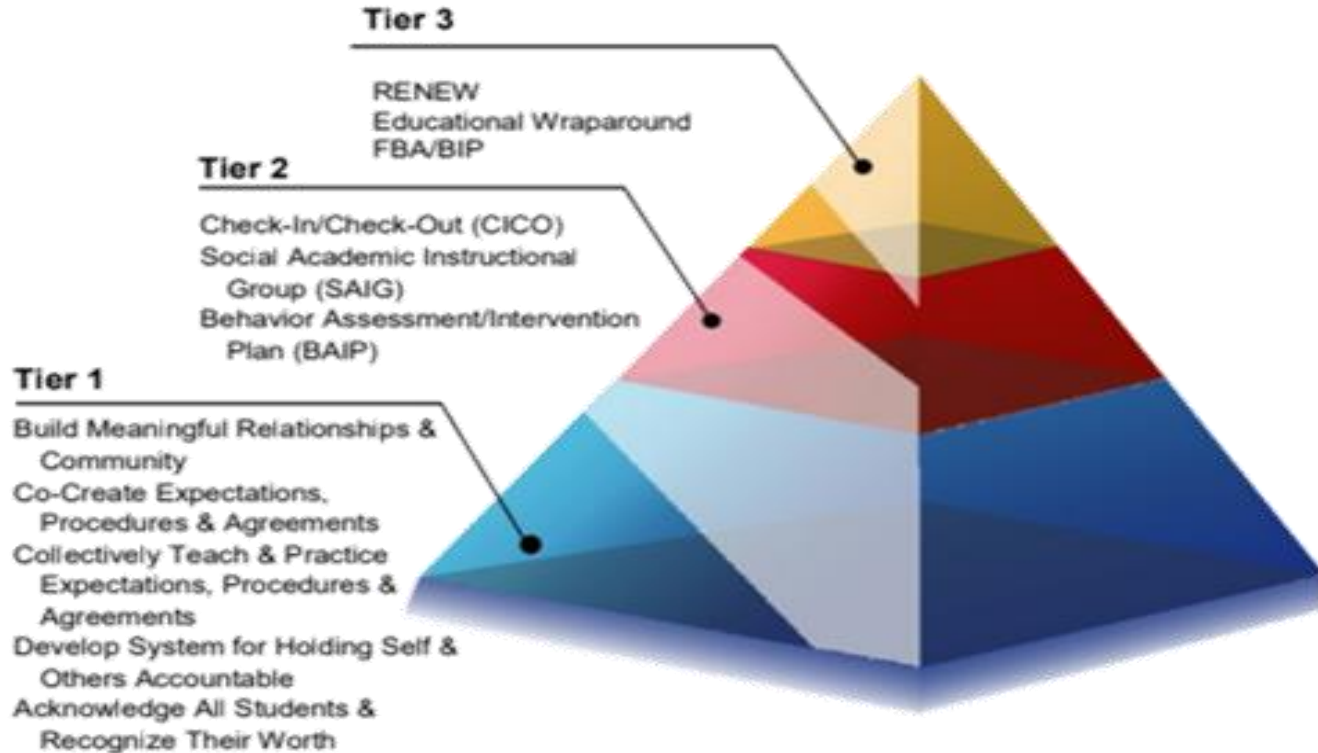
Tier 3

RENEW
Educational Wraparound
FBA/BIP

Tier 2

Check-In/Check-Out (CICO)
Social Academic Instructional Group (SAIG)
Behavior Assessment/Intervention Plan (BAIP)

Tier 1

Build Meaningful Relationships & Community
Co-Create Expectations, Procedures & Agreements
Collectively Teach & Practice Expectations, Procedures & Agreements
Develop System for Holding Self & Others Accountable
Acknowledge All Students & Recognize Their Worth